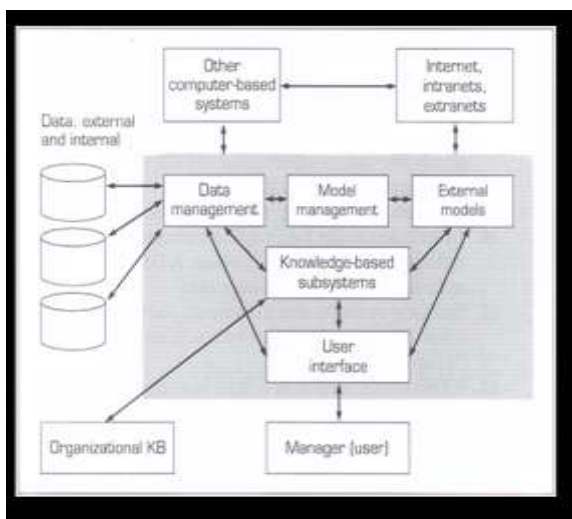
Other computer-based systems

Internet, intranets, extranets

Data, external and internal

Data management

Model management

External models

Knowledge-based subsystems

User interface

Organizational KB

Manager (user)